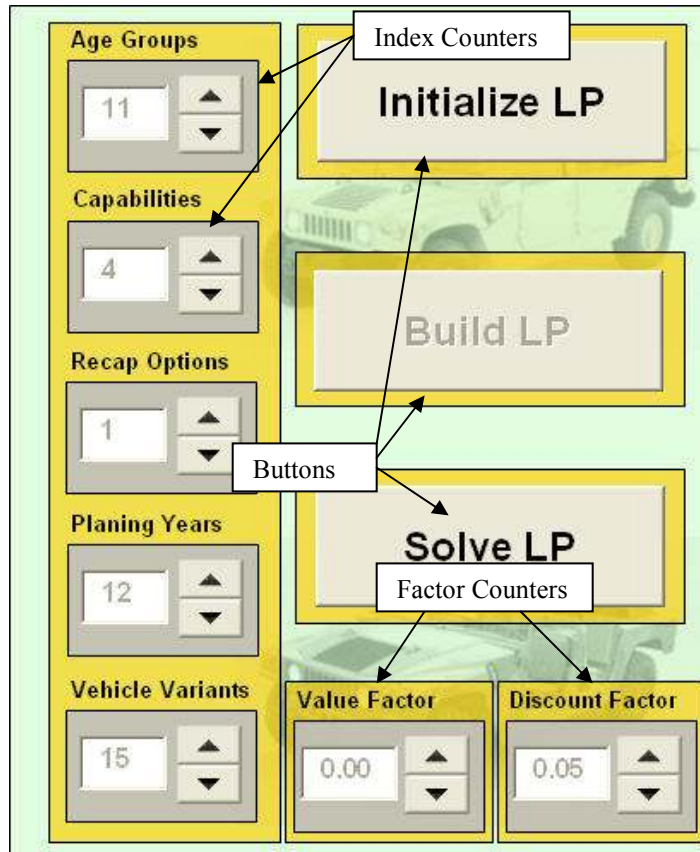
Age Groups

11

Index Counters

Initialize LP

Capabilities

4

Build LP

Recap Options

1

Buttons

Planing Years

12

Solve LP

Factor Counters

Vehicle Variants

15

Value Factor

0.00

Discount Factor

0.05